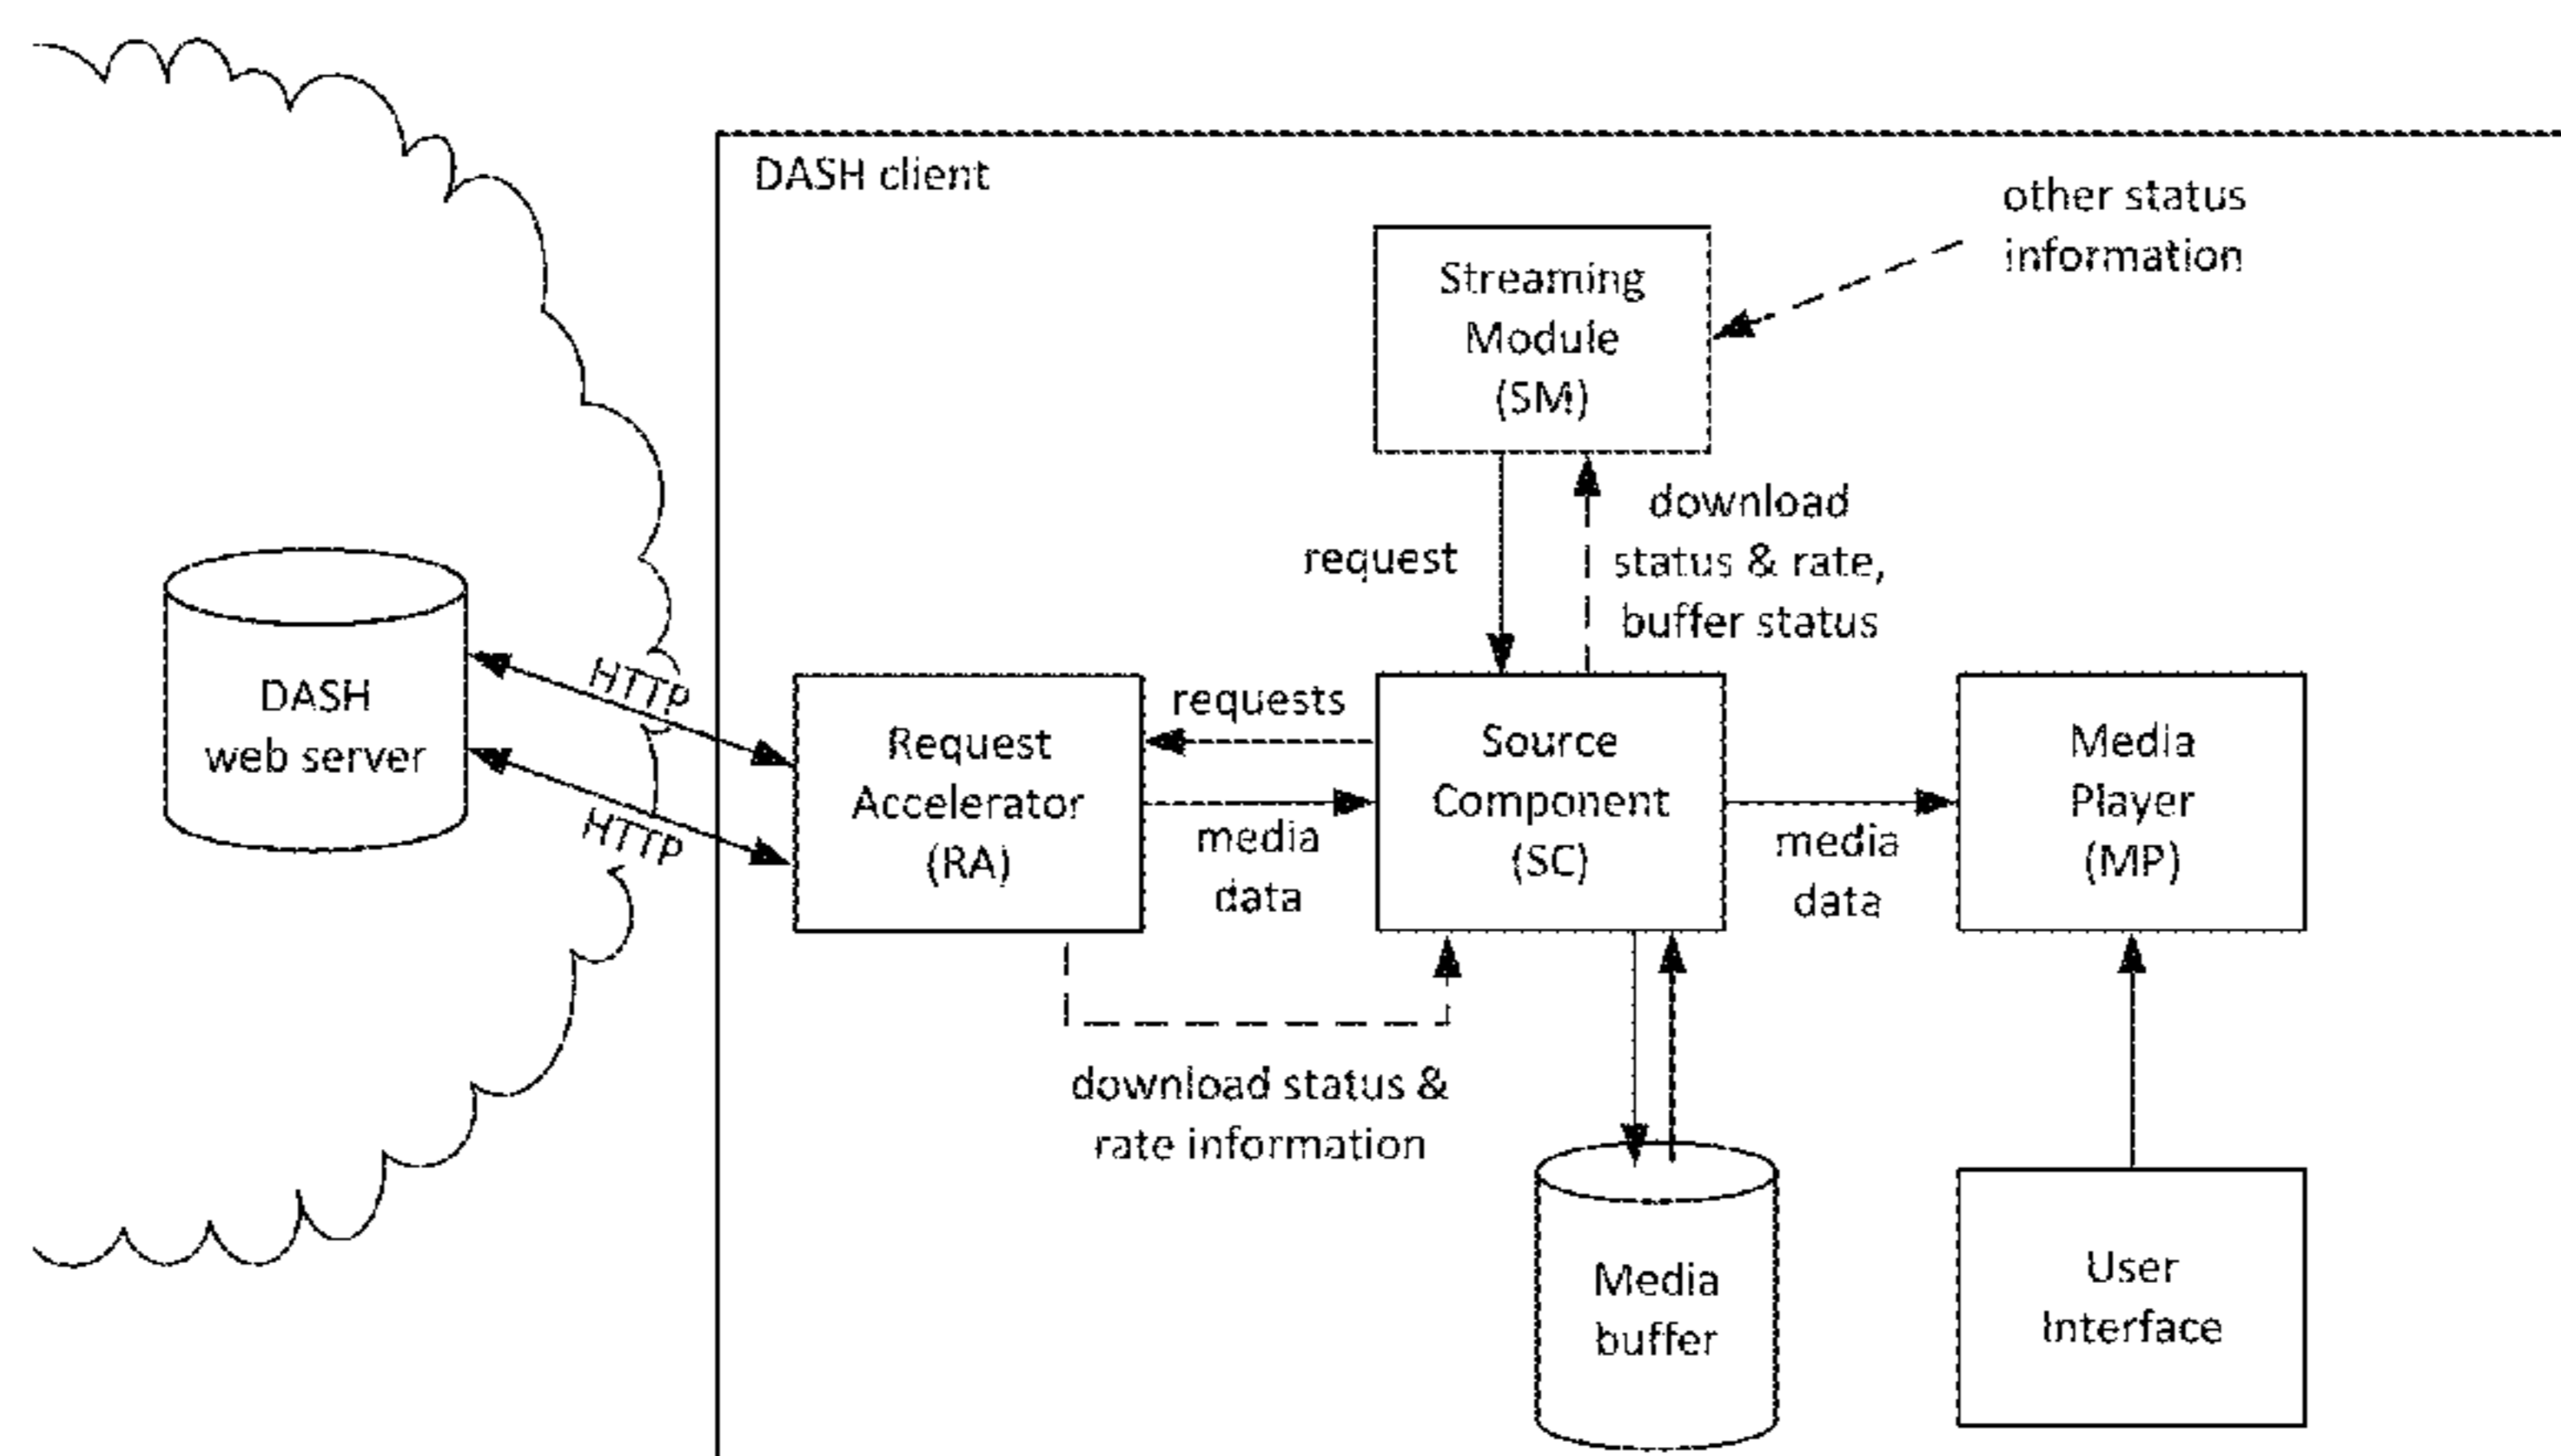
DASH client

other status information

Streaming Module (SM)

request

download status & rate, buffer status

DASH web server

HTTP

HTTP

requests

Request Accelerator (RA)

media data

Source Component (SC)

media data

Media Player (MP)

download status & rate information

Media buffer

User Interface